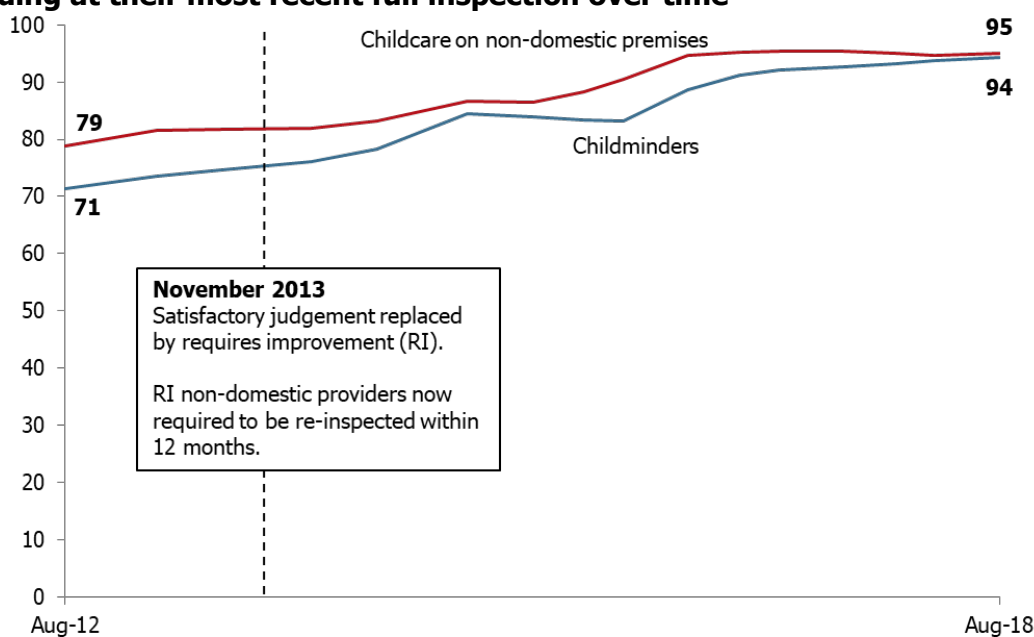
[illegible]ting at their most recent full inspection over time

100
90
80
70
60
50
40
30
20
10
0

Childcare on non-domestic premises

79
71
95
94

Childminders

**November 2013**
Satisfactory judgement replaced by requires improvement (RI).

RI non-domestic providers now required to be re-inspected within 12 months.

Aug-12
Aug-18